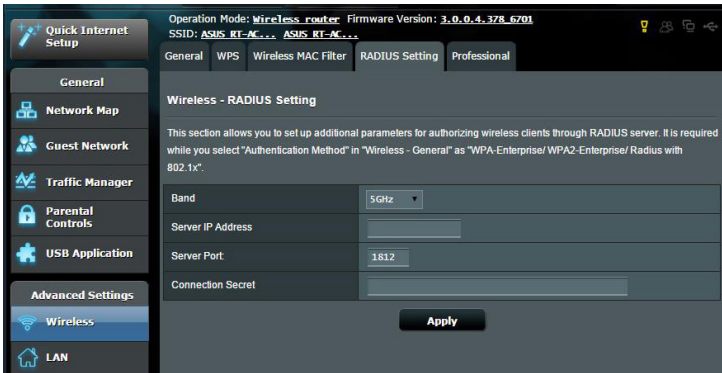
Quick Internet Setup

Operation Mode: Wireless router Firmware Version: 3.0.0.4.378_6701
SSID: ASUS_RT-AC... ASUS_RT-AC...

General

Network Map

Guest Network

Traffic Manager

Parental Controls

USB Application

Advanced Settings

Wireless

LAN

General WPS Wireless MAC Filter RADIUS Setting Professional

Wireless - RADIUS Setting

This section allows you to set up additional parameters for authorizing wireless clients through RADIUS server. It is required while you select "Authentication Method" in "Wireless - General" as "WPA-Enterprise/ WPA2-Enterprise/ Radius with 802.1x".

| | |
|---|---|
| Band | 5GHz |
| Server IP Address | |
| Server Port | 1812 |
| Connection Secret | |

Apply